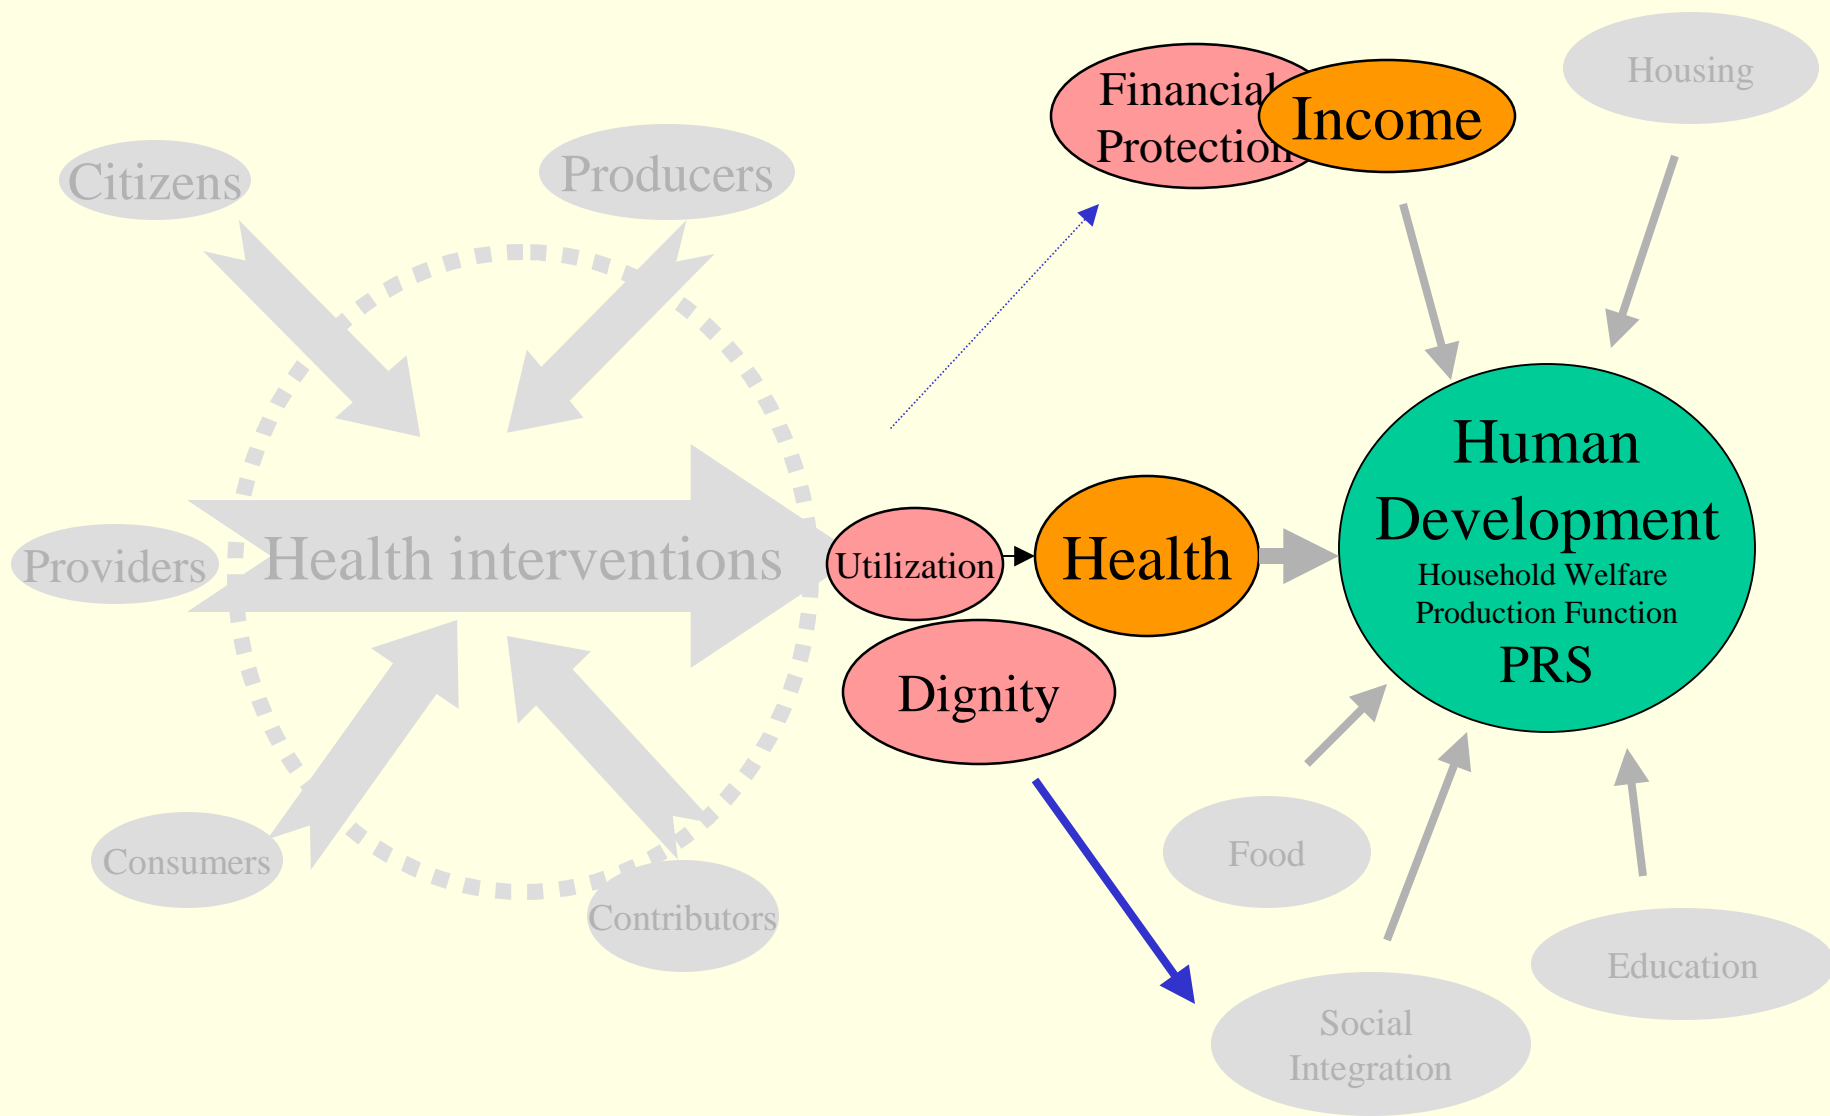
Citizens
Producers
Financial Protection
Income
Housing
Providers
Health interventions
Utilization
Health
Human Development
Household Welfare Production Function
PRS
Dignity
Consumers
Contributors
Food
Social Integration
Education